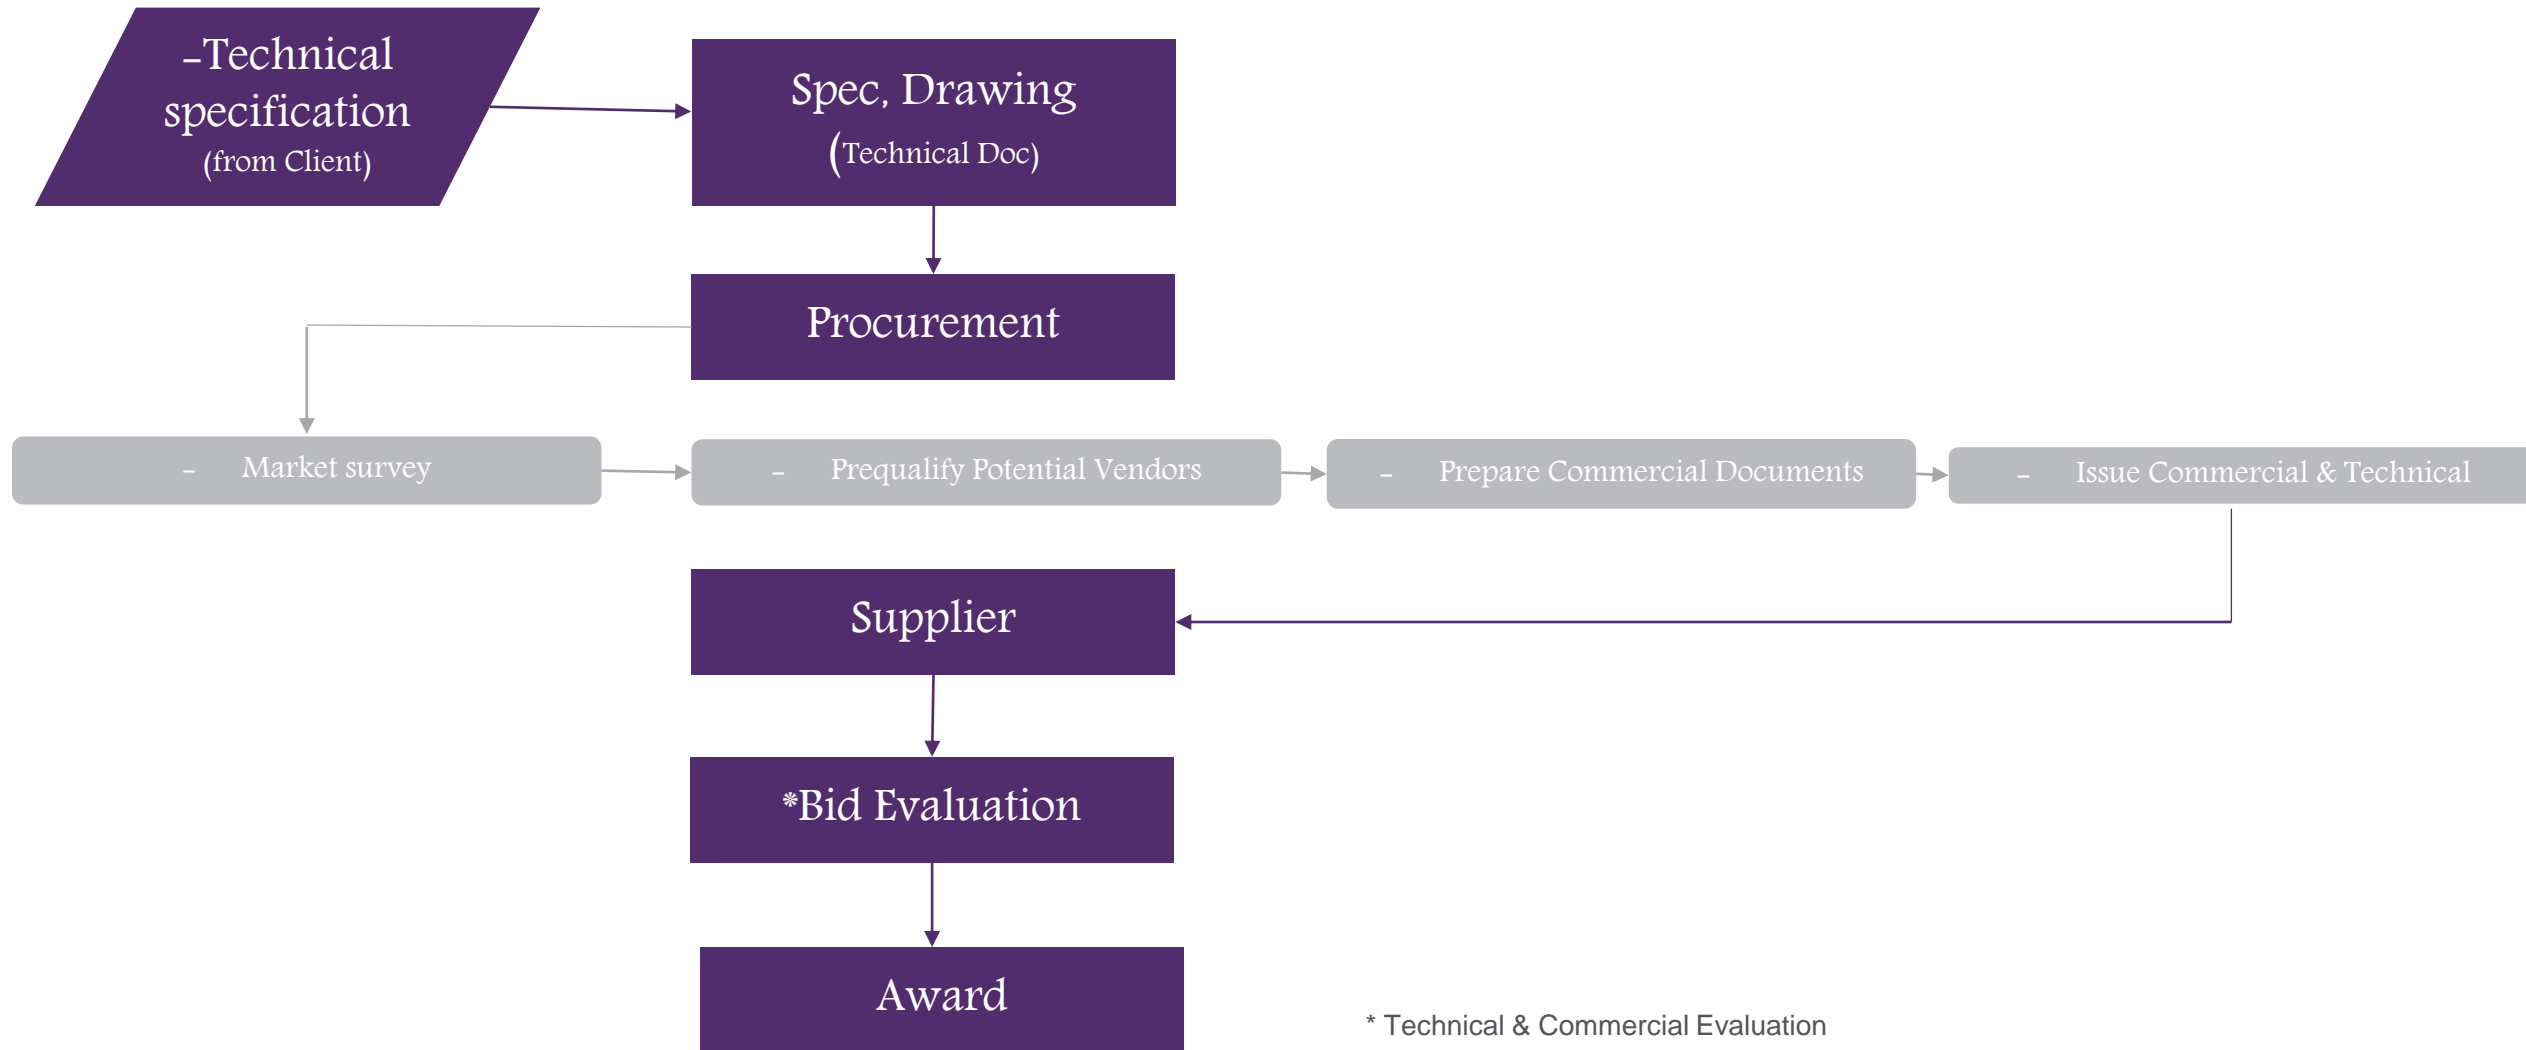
-Technical specification (from Client)

Spec, Drawing (Technical Doc)

Procurement

– Market survey

– Prequalify Potential Vendors

– Prepare Commercial Documents

– Issue Commercial & Technical

Supplier

*Bid Evaluation

Award

* Technical & Commercial Evaluation